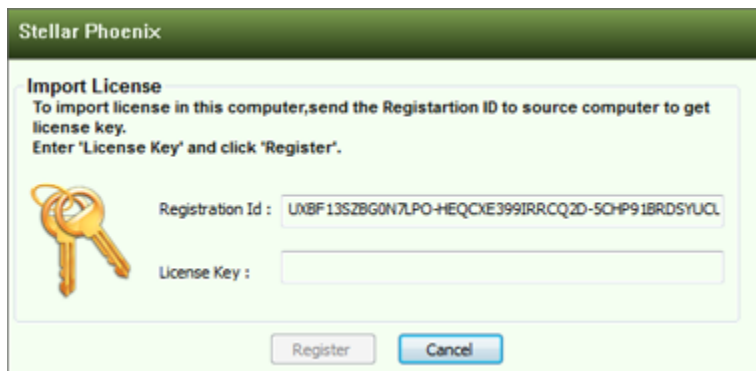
Stellar Phoenix

Import License
To import license in this computer,send the Registartion ID to source computer to get license key.
Enter 'License Key' and click 'Register'.

Registration Id : UXBF13SZBG0N7LPO-HEQCXE399IRRCQ2D-5CHP91BRDSYUCL

License Key :

Register Cancel